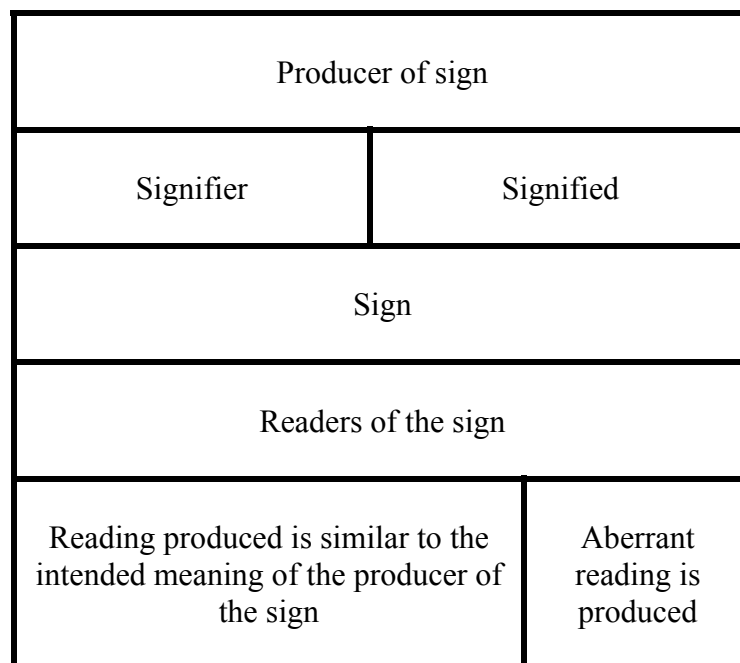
| Producer of sign | |
|---|---|
| Signifier | Signified |
| Sign | |
| Readers of the sign | |
| Reading produced is similar to the intended meaning of the producer of the sign | Aberrant reading is produced |